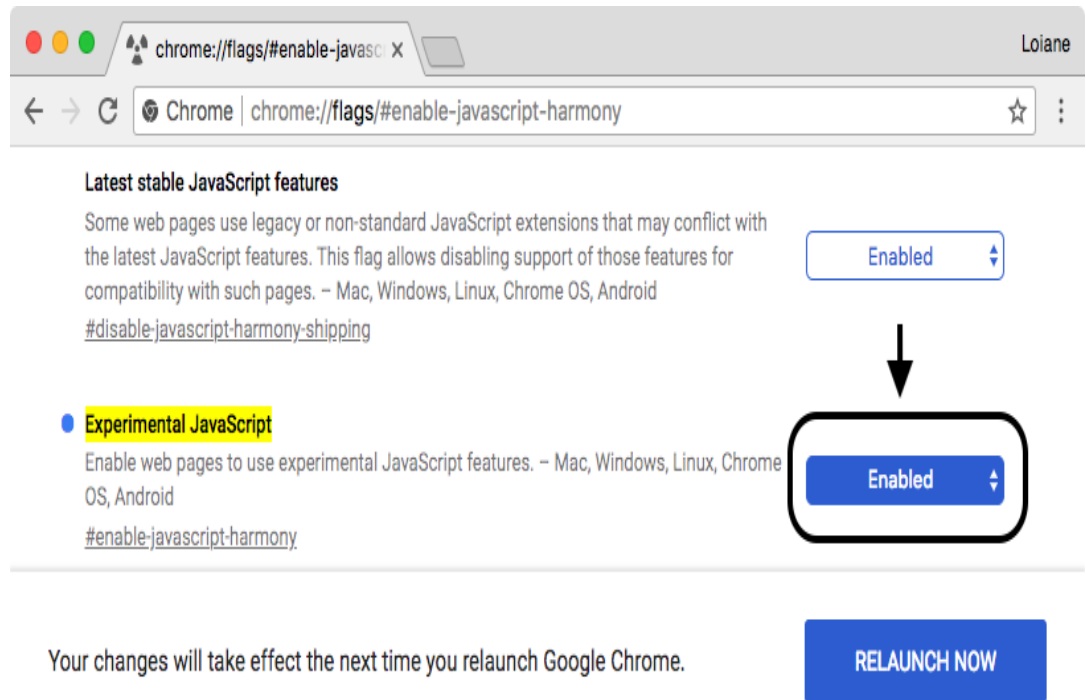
chrome://flags/#enable-javasc ×

Loiane

Chrome | chrome://flags/#enable-javascript-harmony

Latest stable JavaScript features

Some web pages use legacy or non-standard JavaScript extensions that may conflict with the latest JavaScript features. This flag allows disabling support of those features for compatibility with such pages. – Mac, Windows, Linux, Chrome OS, Android

#disable-javascript-harmony-shipping

Enabled

Experimental JavaScript

Enable web pages to use experimental JavaScript features. – Mac, Windows, Linux, Chrome OS, Android

#enable-javascript-harmony

Enabled

Your changes will take effect the next time you relaunch Google Chrome.

RELAUNCH NOW